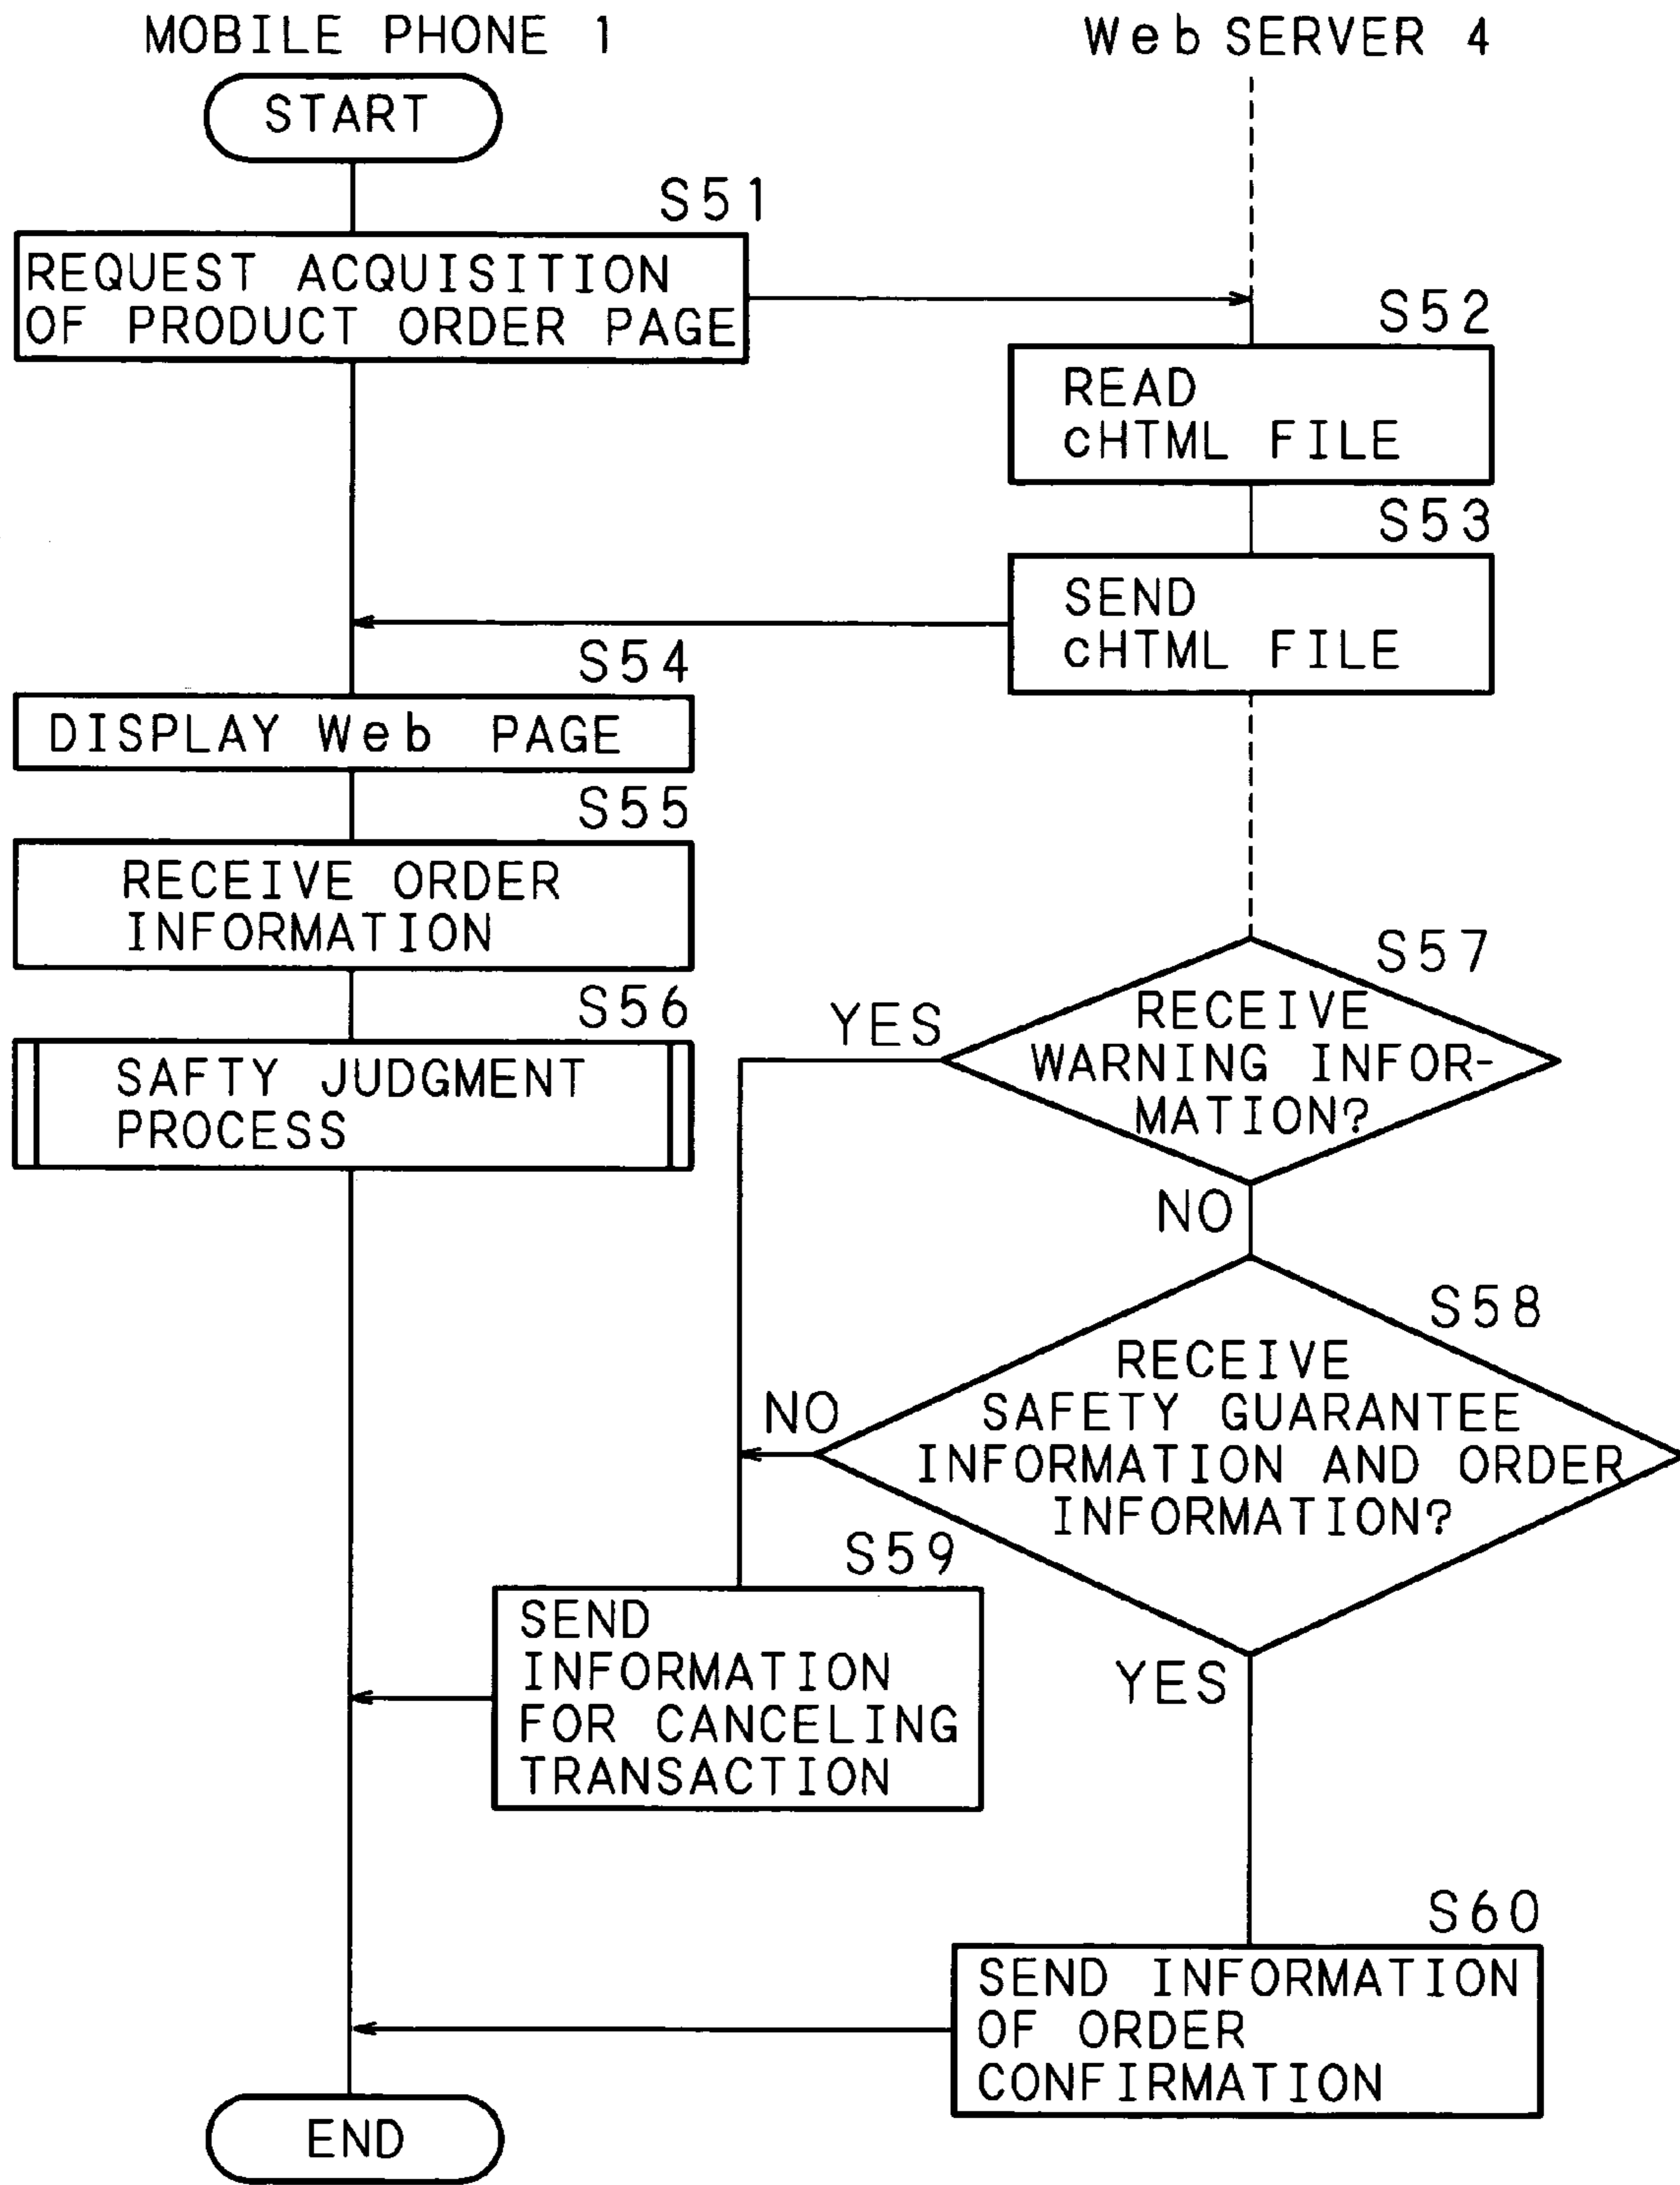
MOBILE PHONE 1

Web SERVER 4

START

S51

REQUEST ACQUISITION OF PRODUCT ORDER PAGE

S52

READ cHTML FILE

S53

SEND cHTML FILE

S54

DISPLAY Web PAGE

S55

RECEIVE ORDER INFORMATION

S56

SAFTY JUDGMENT PROCESS

S57

RECEIVE WARNING INFORMATION?

YES

NO

S58

RECEIVE SAFETY GUARANTEE INFORMATION AND ORDER INFORMATION?

NO

YES

S59

SEND INFORMATION FOR CANCELING TRANSACTION

S60

SEND INFORMATION OF ORDER CONFIRMATION

END